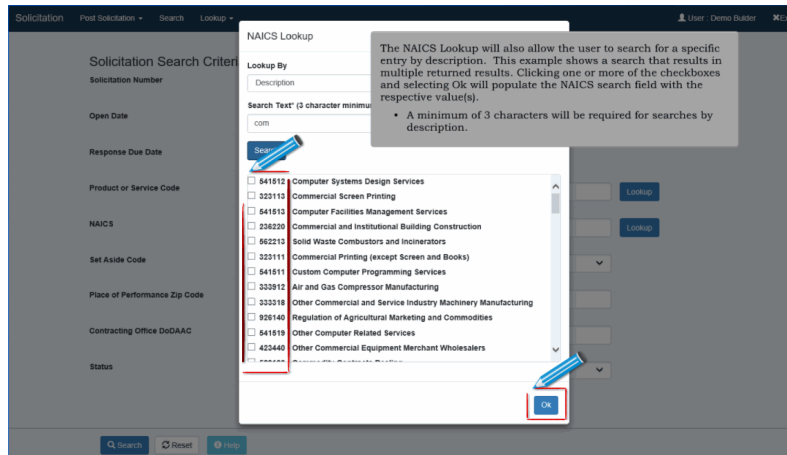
Solicitation Post Solicitation ▾ Search Lookup ▾

User : Demo Builder

Solicitation Search Criteri

Solicitation Number

Open Date

Response Due Date

Product or Service Code

NAICS

Set Aside Code

Place of Performance Zip Code

Contracting Office DoDAAC

Status

Lookup

Lookup

NAICS Lookup

Lookup By

Description

Search Text* (3 character minimu

com

Search

The NAICS Lookup will also allow the user to search for a specific entry by description. This example shows a search that results in multiple returned results. Clicking one or more of the checkboxes and selecting Ok will populate the NAICS search field with the respective value(s).

- A minimum of 3 characters will be required for searches by description.

541512 Computer Systems Design Services
323113 Commercial Screen Printing
541513 Computer Facilities Management Services
236220 Commercial and Institutional Building Construction
562213 Solid Waste Combustors and Incinerators
323111 Commercial Printing (except Screen and Books)
541511 Custom Computer Programming Services
333912 Air and Gas Compressor Manufacturing
333318 Other Commercial and Service Industry Machinery Manufacturing
926140 Regulation of Agricultural Marketing and Commodities
541519 Other Computer Related Services
423440 Other Commercial Equipment Merchant Wholesalers
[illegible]

Ok

Search Reset Help